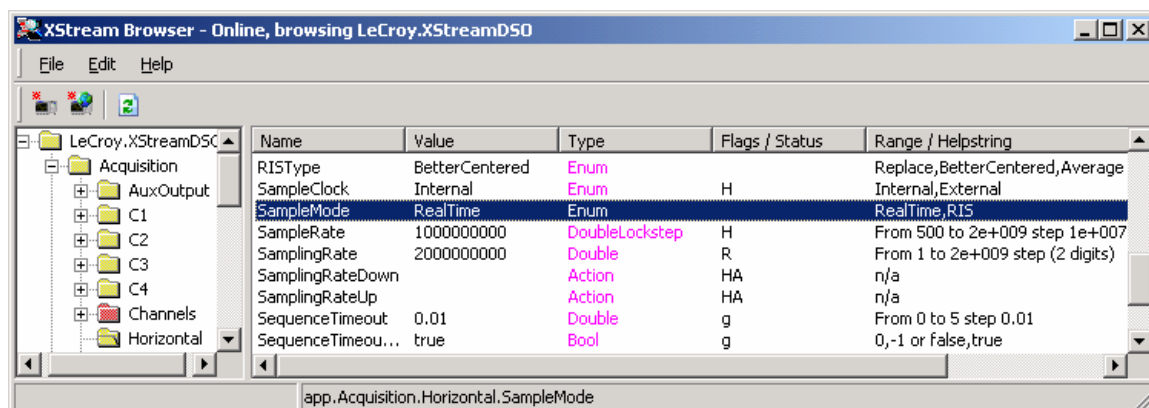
XStream Browser - Online, browsing LeCroy.XStreamDSO

File Edit Help

LeCroy.XStreamDSO
Acquisition
AuxOutput
C1
C2
C3
C4
Channels
Horizontal

| Name | Value | Type | Flags / Status | Range / Helpstring |
|---|---|---|---|---|
| RISType | BetterCentered | Enum | | Replace,BetterCentered,Average |
| SampleClock | Internal | Enum | H | Internal,External |
| SampleMode | RealTime | Enum | | RealTime,RIS |
| SampleRate | 1000000000 | DoubleLockstep | H | From 500 to 2e+009 step 1e+007 |
| SamplingRate | 2000000000 | Double | R | From 1 to 2e+009 step (2 digits) |
| SamplingRateDown | | Action | HA | n/a |
| SamplingRateUp | | Action | HA | n/a |
| SequenceTimeout | 0.01 | Double | g | From 0 to 5 step 0.01 |
| SequenceTimeou... | true | Bool | g | 0,-1 or false,true |

app.Acquisition.Horizontal.SampleMode